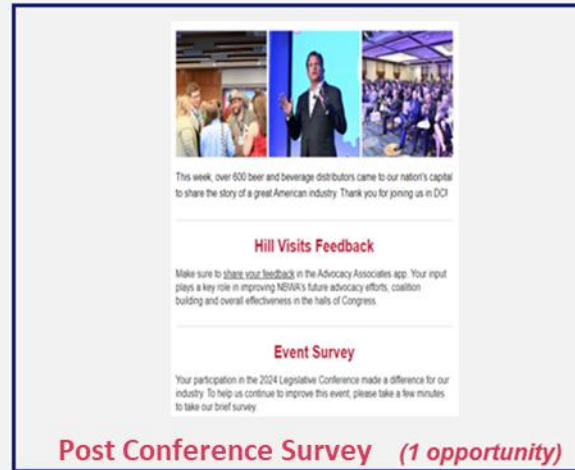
This week, over 600 beer and beverage distributors came to our nation's capital to share the story of a great American industry. Thank you for joining us in DC!

Hill Visits Feedback

Make sure to share your feedback in the Advocacy Associates app. Your input plays a key role in improving NBWA's future advocacy efforts, coalition building and overall effectiveness in the halls of Congress.

Event Survey

Your participation in the 2024 Legislative Conference made a difference for our industry. To help us continue to improve this event, please take a few minutes to take our brief survey.

Post Conference Survey (1 opportunity)